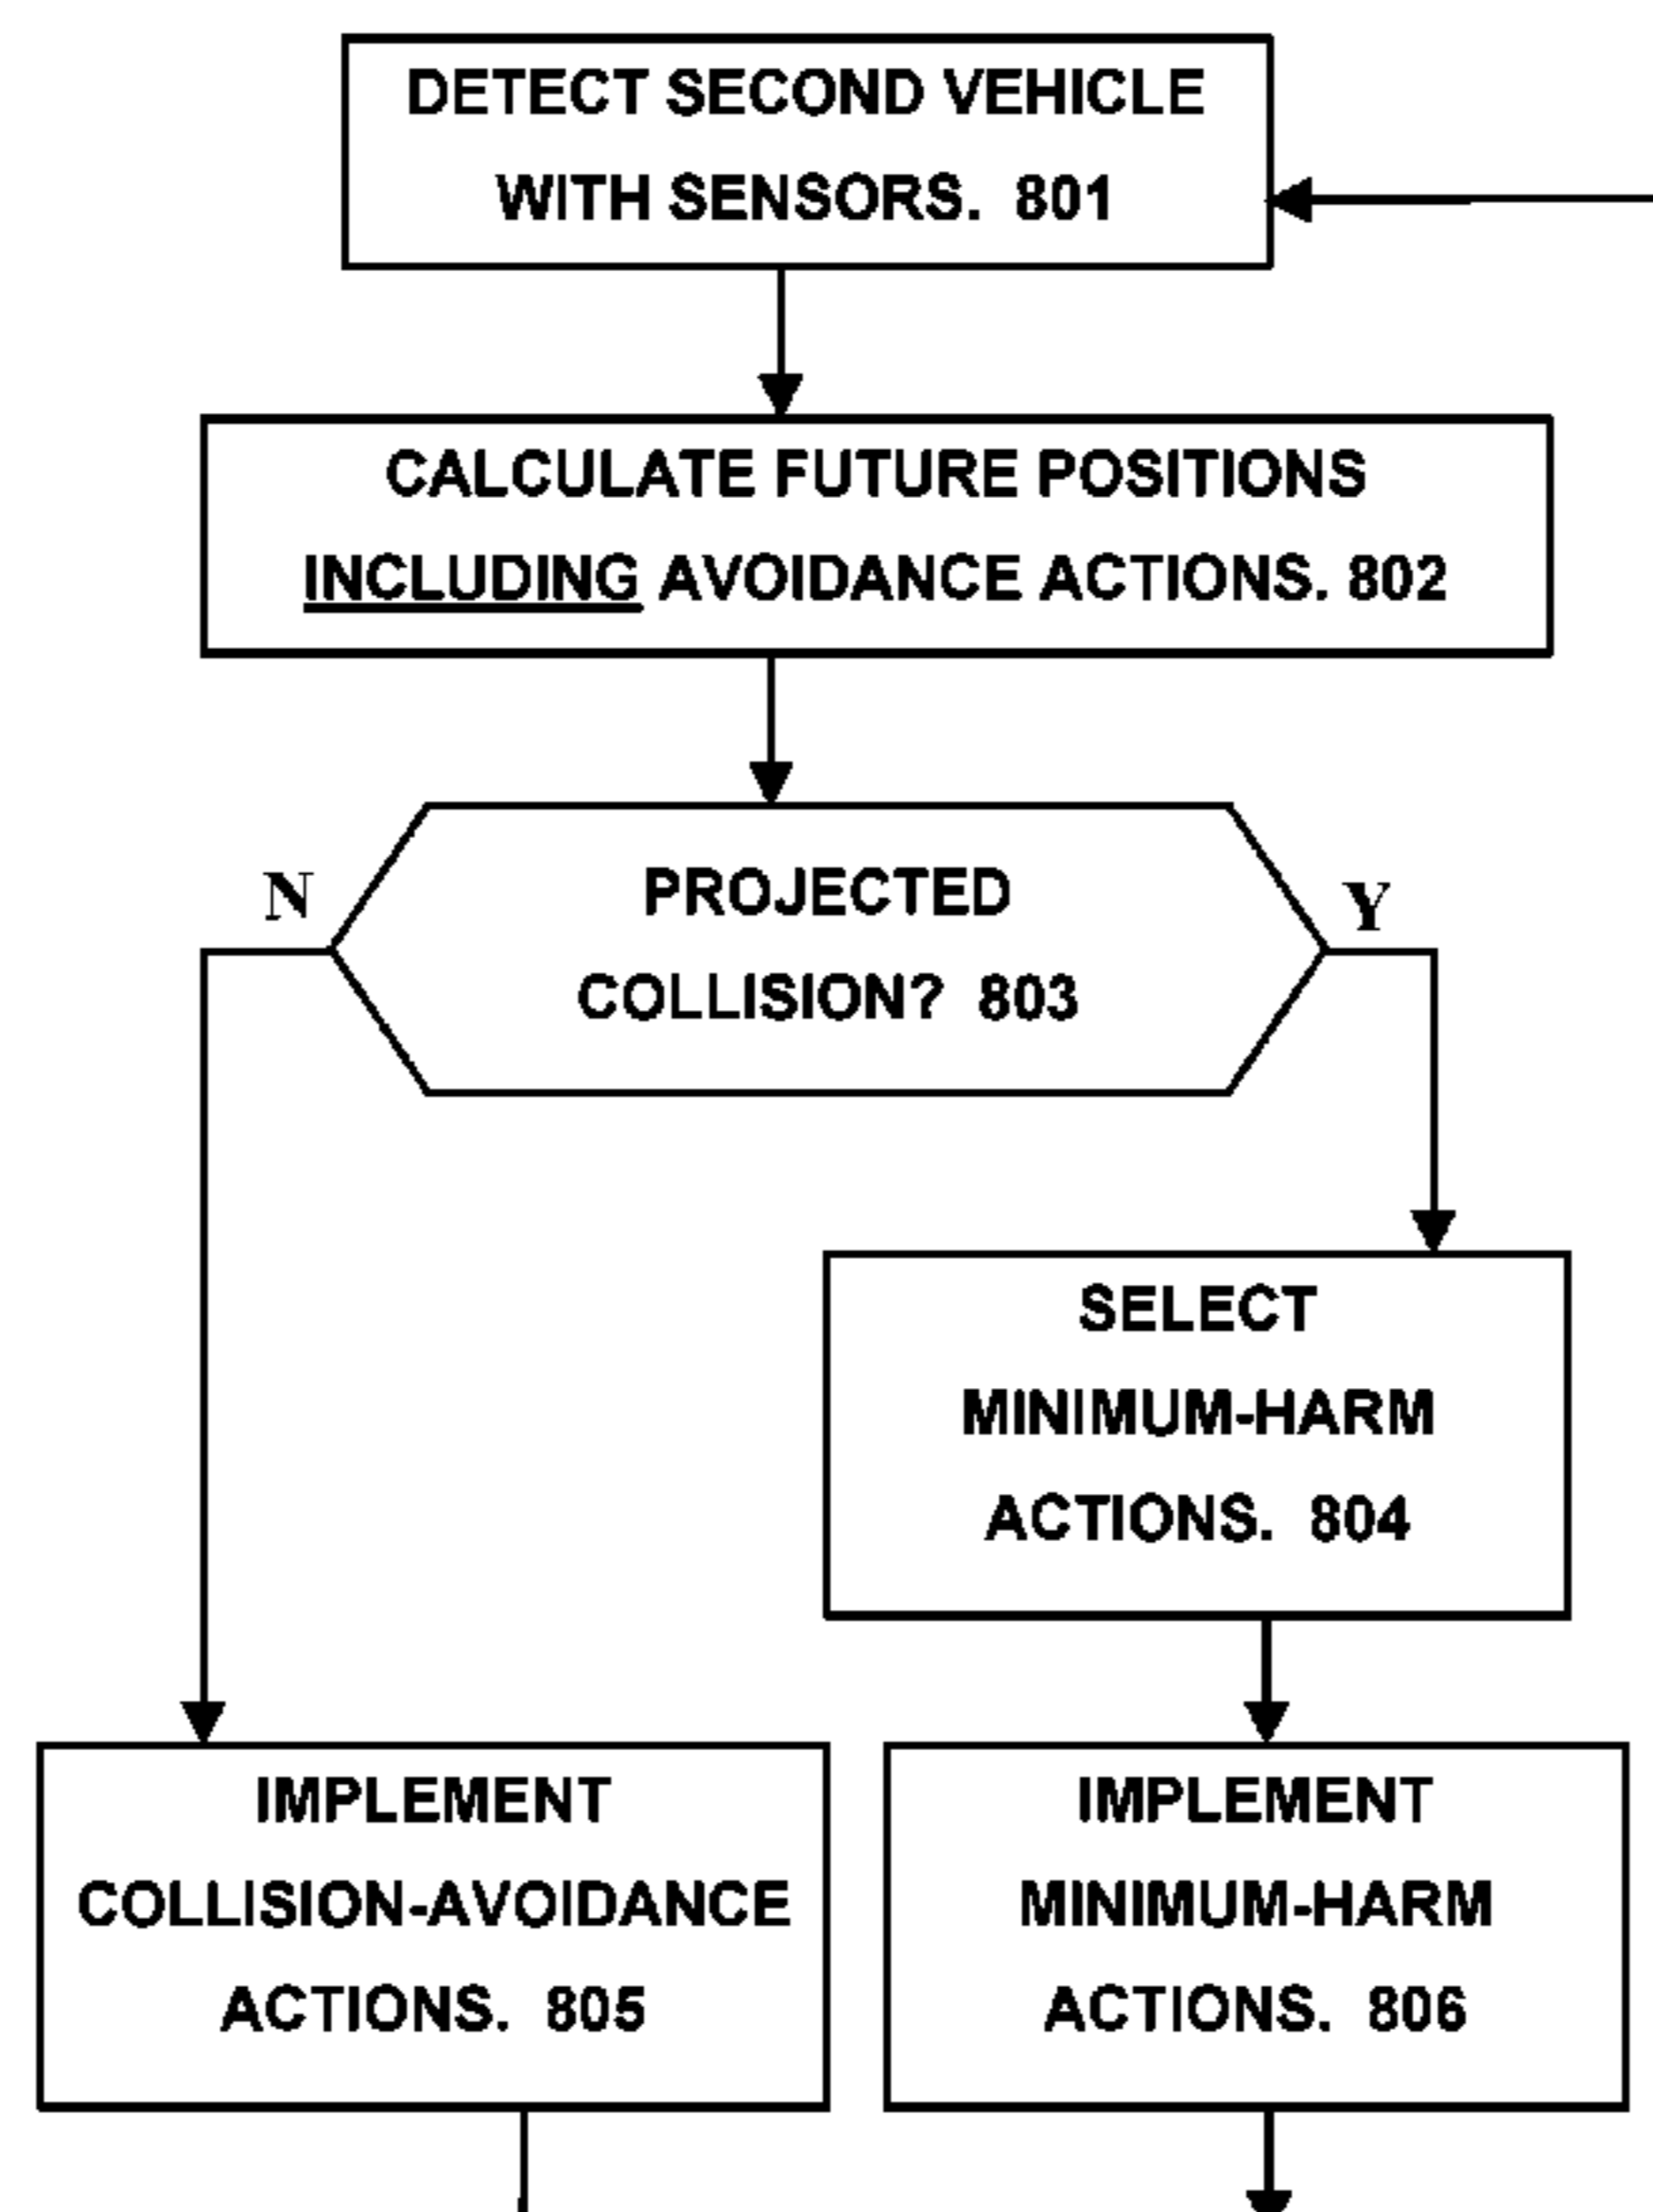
DETECT SECOND VEHICLE WITH SENSORS. 801

CALCULATE FUTURE POSITIONS INCLUDING AVOIDANCE ACTIONS. 802

N

PROJECTED COLLISION? 803

Y

SELECT MINIMUM-HARM ACTIONS. 804

IMPLEMENT COLLISION-AVOIDANCE ACTIONS. 805

IMPLEMENT MINIMUM-HARM ACTIONS. 806